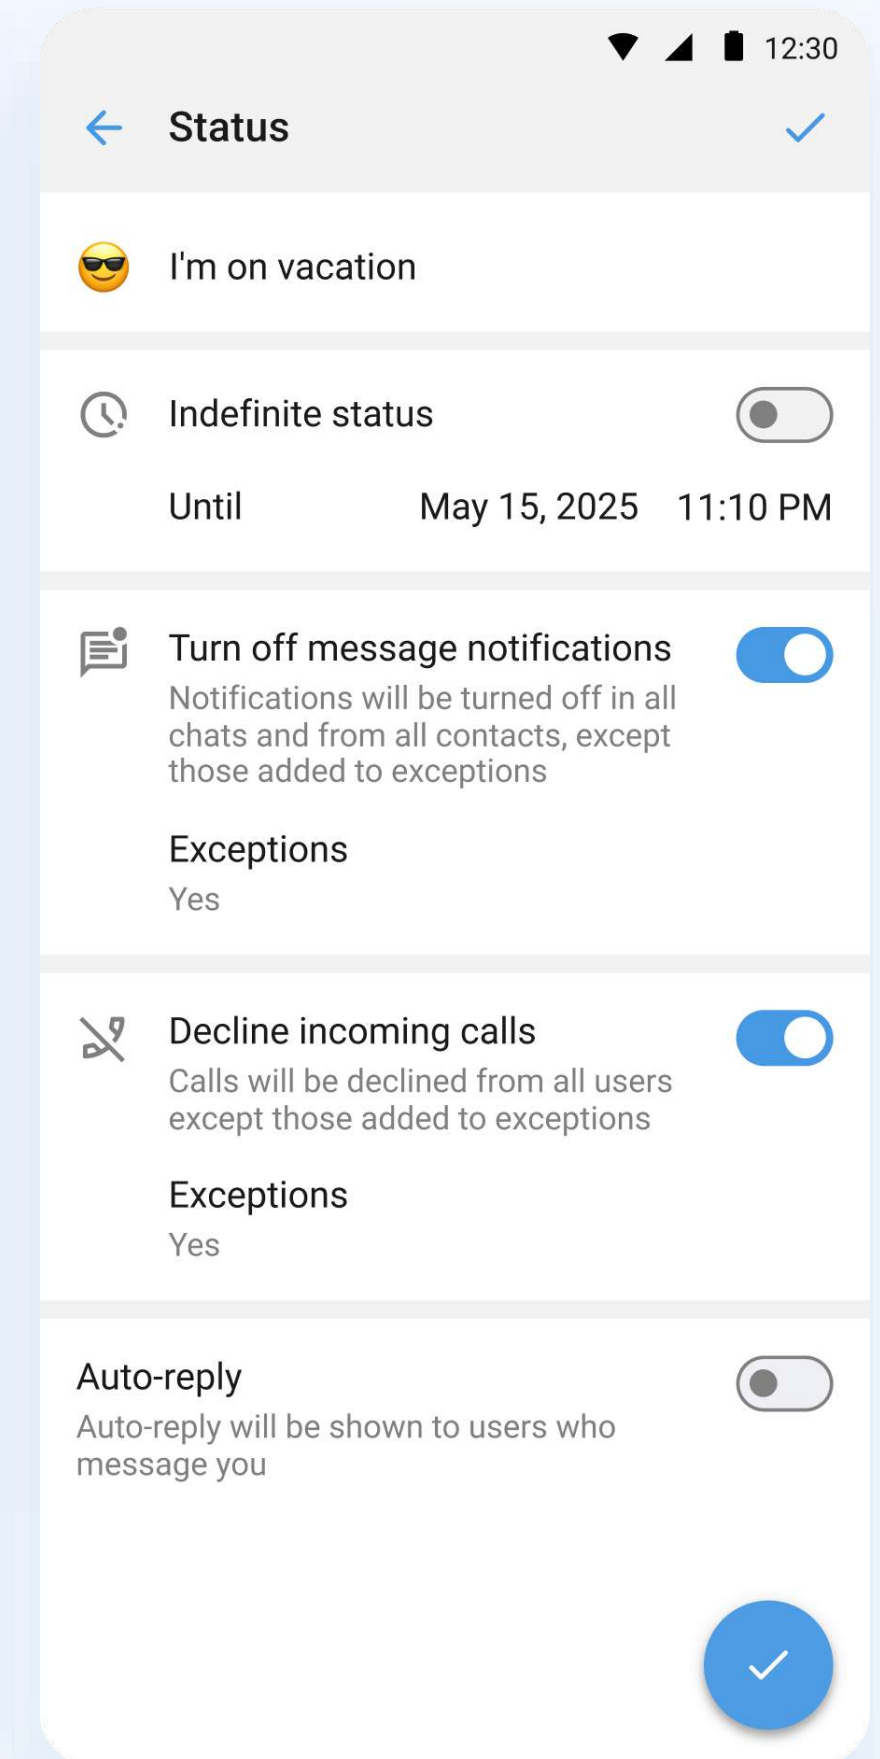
12:30

Status

😎 I'm on vacation

Indefinite status

Until May 15, 2025 11:10 PM

Turn off message notifications
Notifications will be turned off in all chats and from all contacts, except those added to exceptions

Exceptions
Yes

Decline incoming calls
Calls will be declined from all users except those added to exceptions

Exceptions
Yes

Auto-reply
Auto-reply will be shown to users who message you